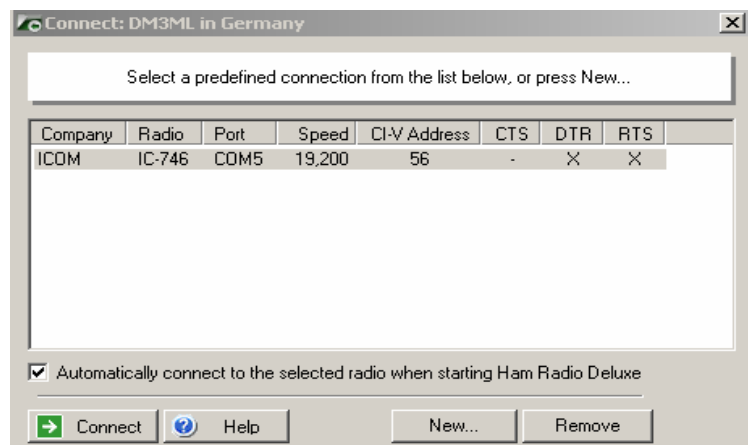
Connect: DM3ML in Germany

Select a predefined connection from the list below, or press New...

| Company | Radio | Port | Speed | CI-V Address | CTS | DTR | RTS |
|---|---|---|---|---|---|---|---|
| ICOM | IC-746 | COM5 | 19,200 | 56 | - | X | X |

Automatically connect to the selected radio when starting Ham Radio Deluxe

Connect
Help
New...
Remove